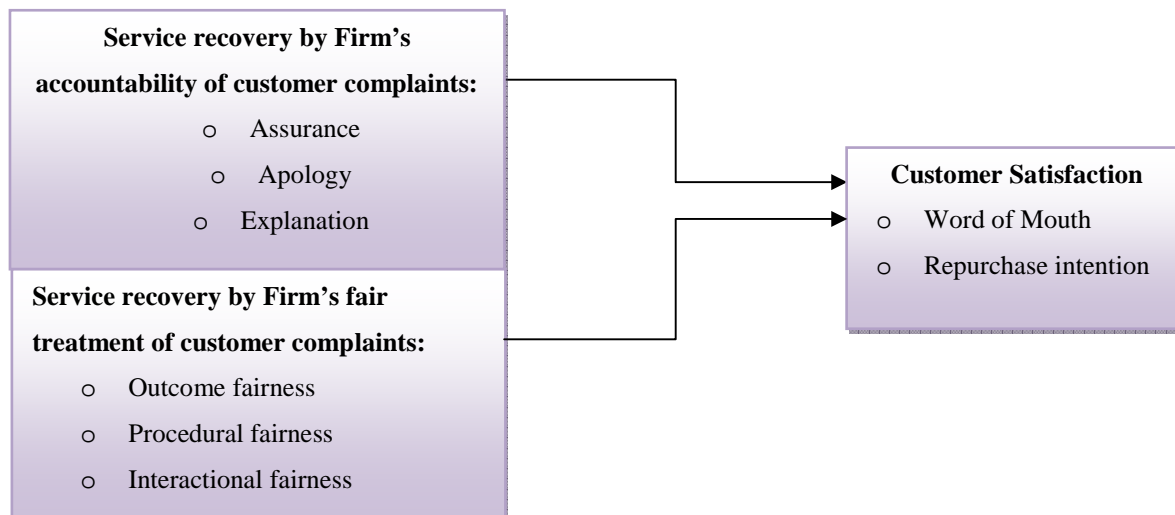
**Service recovery by Firm's accountability of customer complaints:**

o Assurance

o Apology

o Explanation

**Service recovery by Firm's fair treatment of customer complaints:**

o Outcome fairness

o Procedural fairness

o Interactional fairness

**Customer Satisfaction**

o Word of Mouth

o Repurchase intention